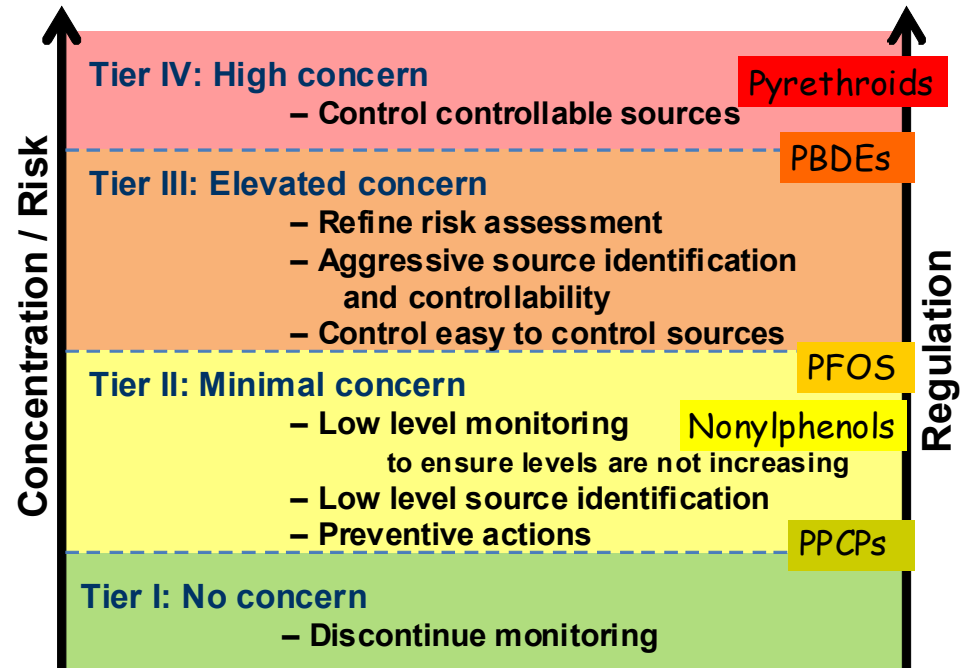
Concentration / Risk

Tier IV: High concern
– Control controllable sources

Pyrethroids

PBDEs

Tier III: Elevated concern
– Refine risk assessment
– Aggressive source identification and controllability
– Control easy to control sources

PFOS

Tier II: Minimal concern
– Low level monitoring to ensure levels are not increasing
– Low level source identification
– Preventive actions

Nonylphenols

PPCPs

Tier I: No concern
– Discontinue monitoring

Regulation